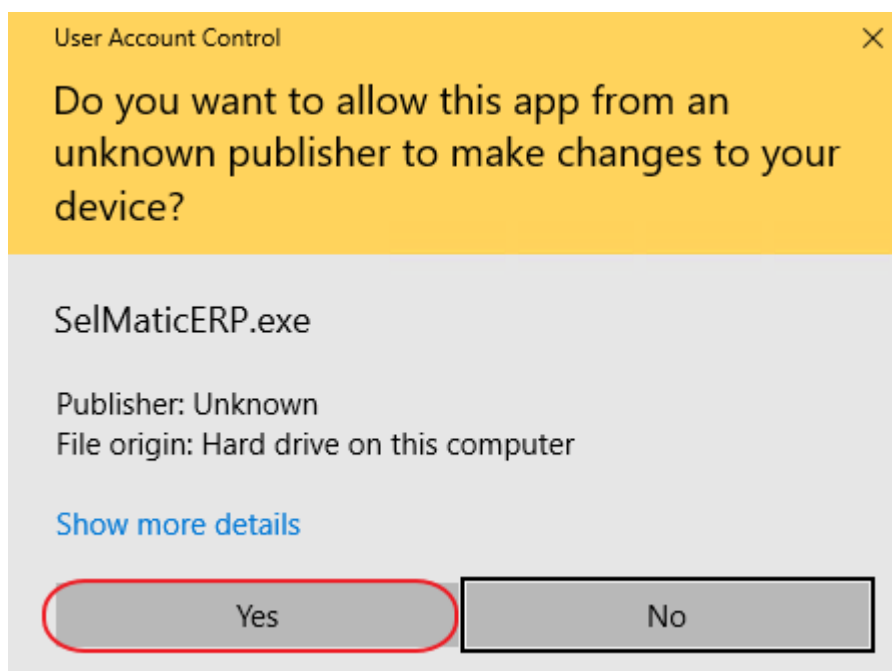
User Account Control

×

Do you want to allow this app from an unknown publisher to make changes to your device?

SelMaticERP.exe

Publisher: Unknown
File origin: Hard drive on this computer

Show more details

Yes

No